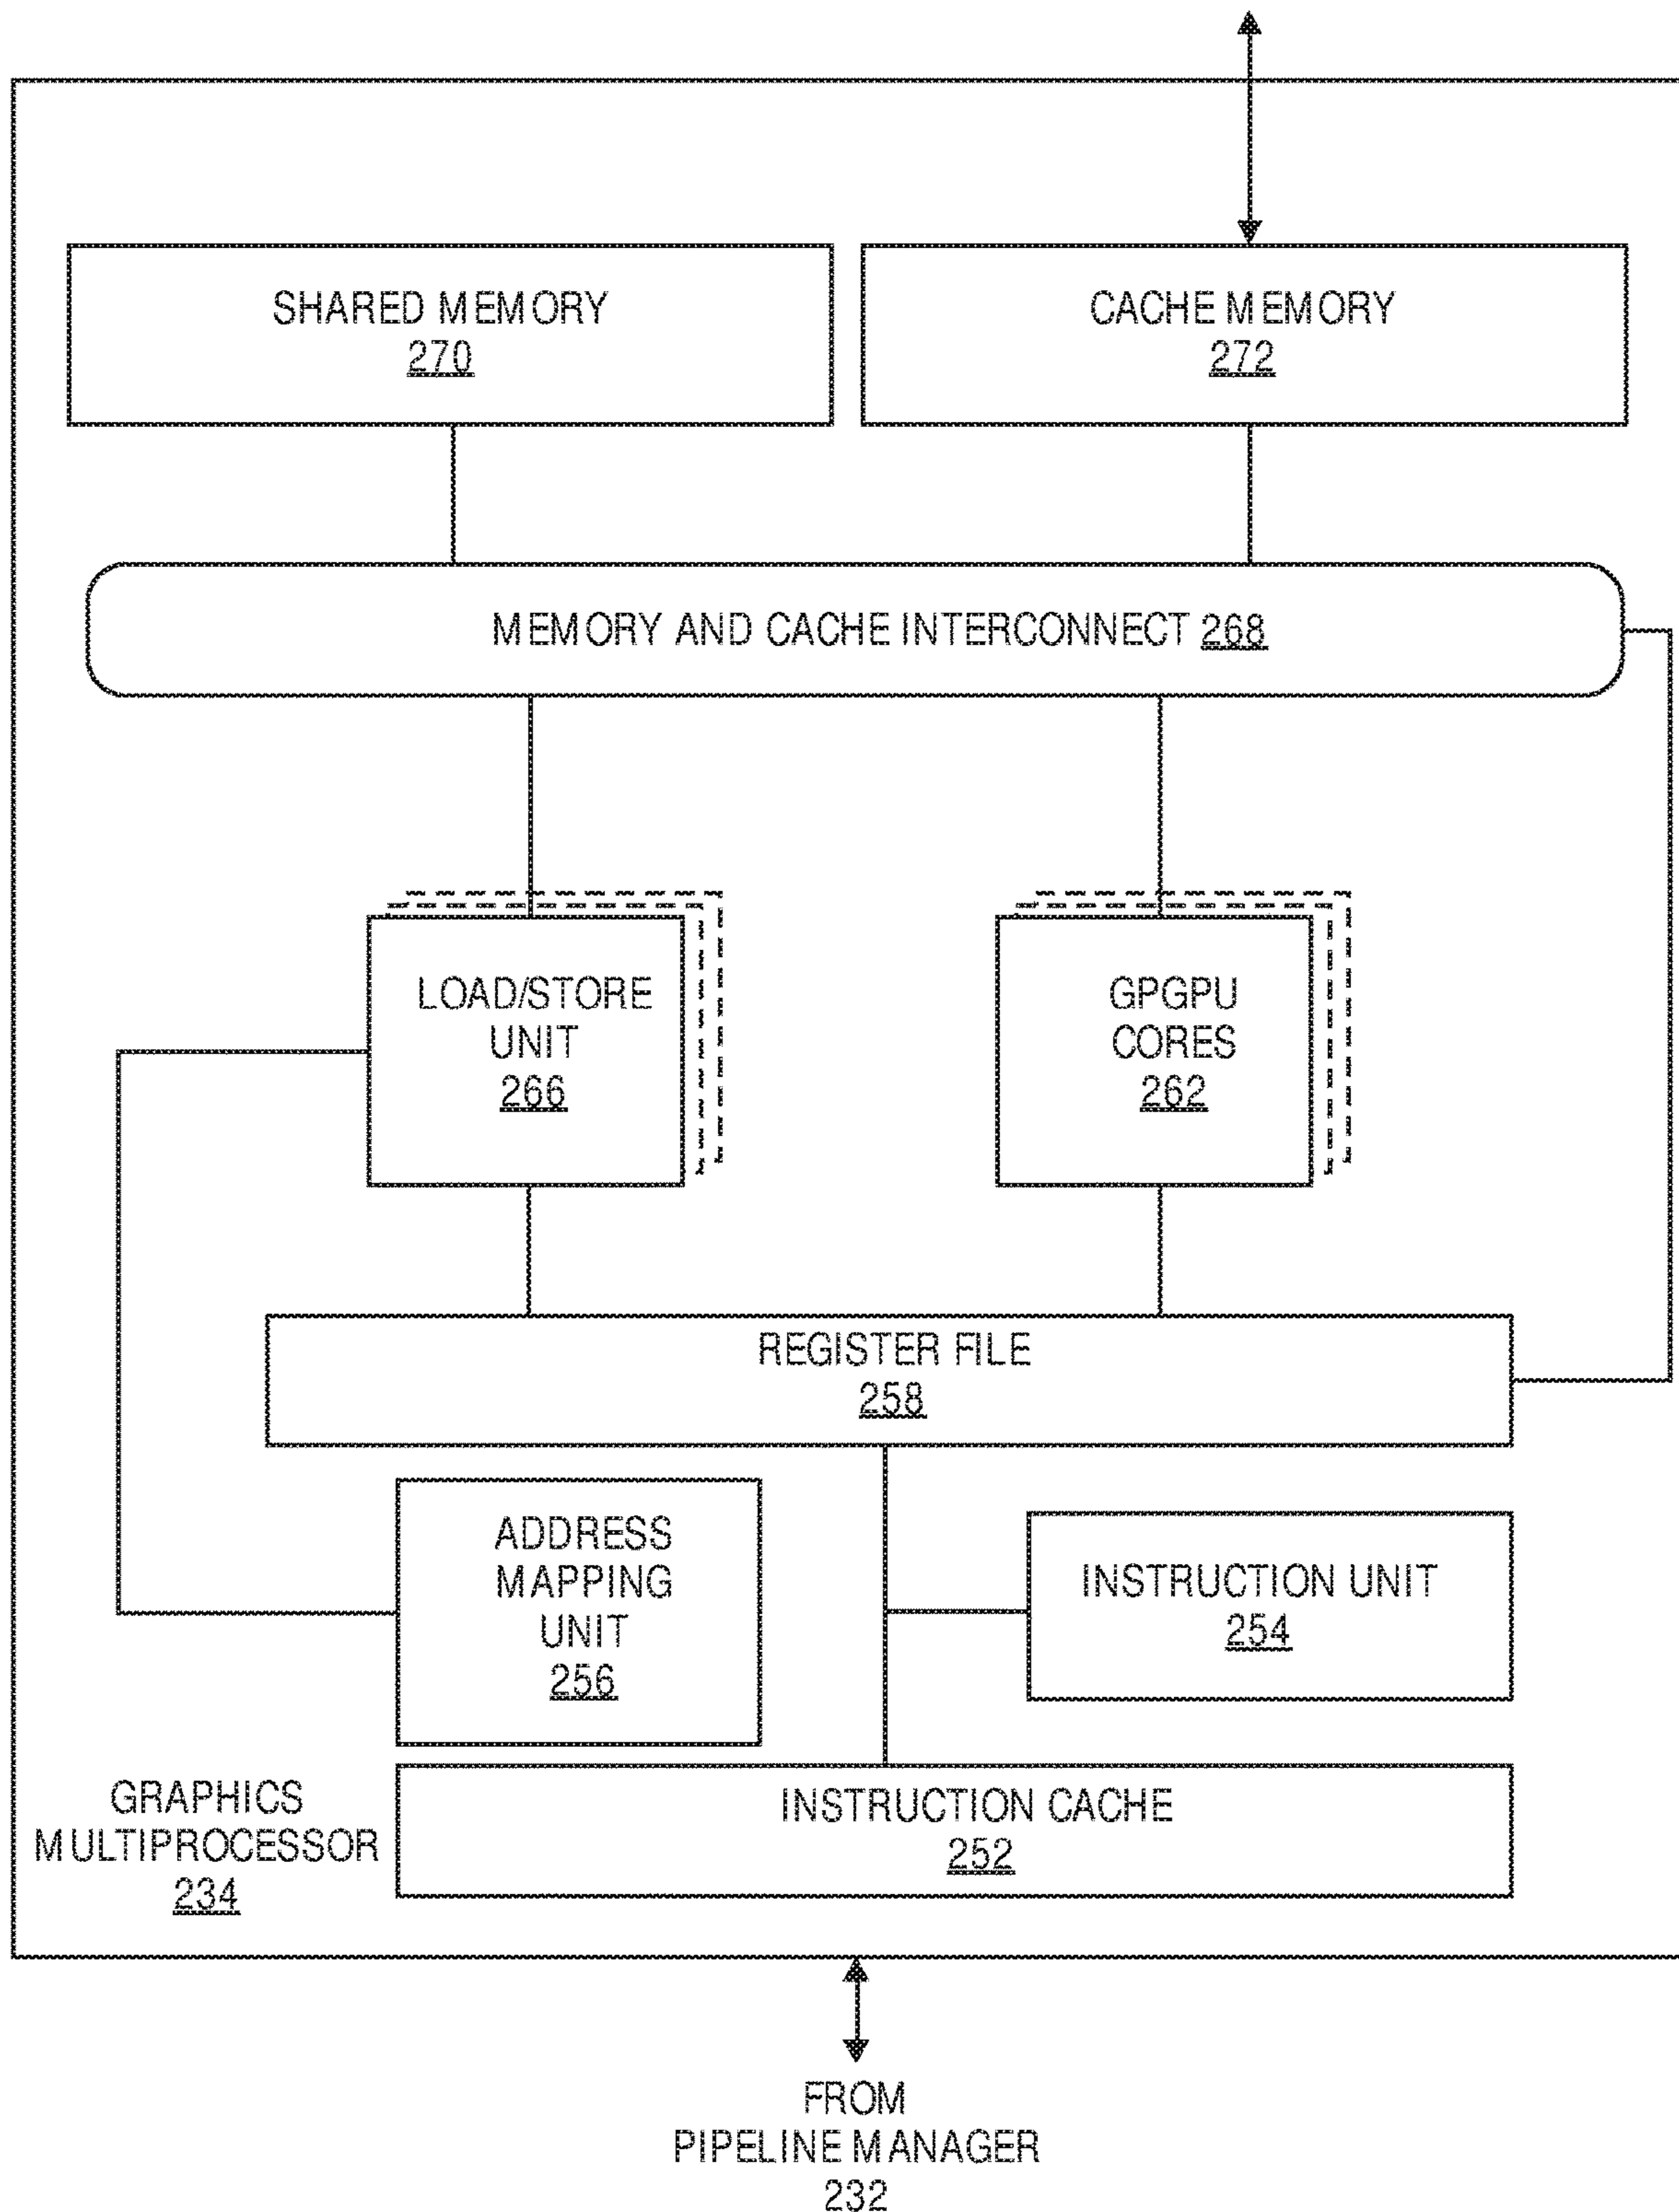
SHARED MEMORY
270

CACHE MEMORY
272

MEMORY AND CACHE INTERCONNECT 268

LOAD/STORE UNIT
266

GPGPU CORES
262

REGISTER FILE
258

ADDRESS MAPPING UNIT
256

INSTRUCTION UNIT
254

GRAPHICS MULTIPROCESSOR
234

INSTRUCTION CACHE
252

FROM PIPELINE MANAGER
232